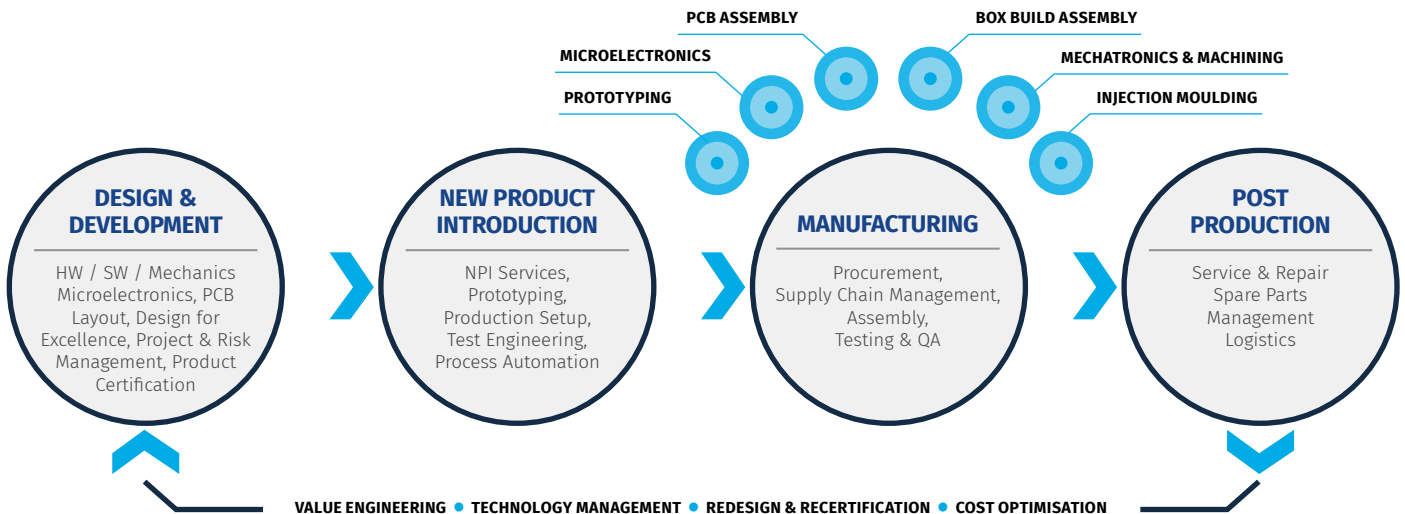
PCB ASSEMBLY

BOX BUILD ASSEMBLY

MICROELECTRONICS

MECHATRONICS & MACHINING

PROTOTYPING

INJECTION MOULDING

DESIGN & DEVELOPMENT

HW / SW / Mechanics Microelectronics, PCB Layout, Design for Excellence, Project & Risk Management, Product Certification

NEW PRODUCT INTRODUCTION

NPI Services, Prototyping, Production Setup, Test Engineering, Process Automation

MANUFACTURING

Procurement, Supply Chain Management, Assembly, Testing & QA

POST PRODUCTION

Service & Repair Spare Parts Management Logistics

VALUE ENGINEERING • TECHNOLOGY MANAGEMENT • REDESIGN & RECERTIFICATION • COST OPTIMISATION